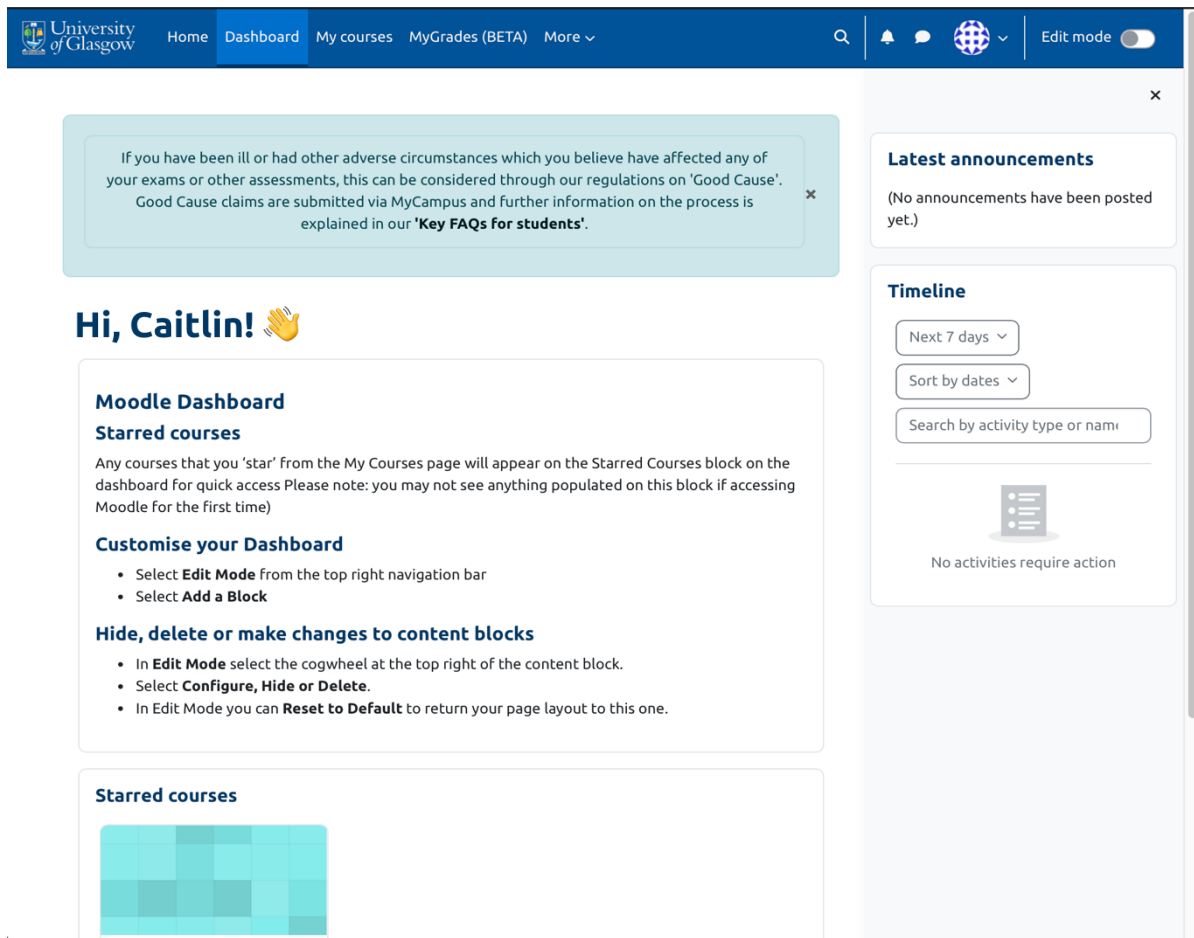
University of Glasgow Home Dashboard My courses MyGrades (BETA) More

Edit mode

×

If you have been ill or had other adverse circumstances which you believe have affected any of your exams or other assessments, this can be considered through our regulations on 'Good Cause'. Good Cause claims are submitted via MyCampus and further information on the process is explained in our **'Key FAQs for students'**.

×

Hi, Caitlin! 👋

Moodle Dashboard

Starred courses

Any courses that you 'star' from the My Courses page will appear on the Starred Courses block on the dashboard for quick access Please note: you may not see anything populated on this block if accessing Moodle for the first time)

Customise your Dashboard

- Select **Edit Mode** from the top right navigation bar
- Select **Add a Block**

Hide, delete or make changes to content blocks

- In **Edit Mode** select the cogwheel at the top right of the content block.
- Select **Configure, Hide or Delete**.
- In Edit Mode you can **Reset to Default** to return your page layout to this one.

Starred courses

Latest announcements

(No announcements have been posted yet.)

Timeline

Next 7 days

Sort by dates

Search by activity type or name

No activities require action